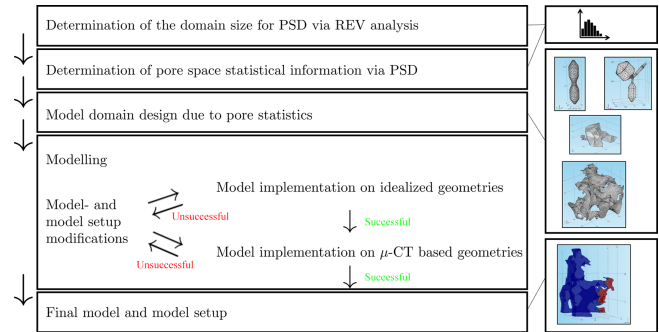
Determination of the domain size for PSD via REV analysis

Determination of pore space statistical information via PSD

Model domain design due to pore statistics

Modelling

Model- and model setup modifications

Unsuccessful

Model implementation on idealized geometries

Successful

Unsuccessful

Model implementation on $\mu$-CT based geometries

Successful

Final model and model setup